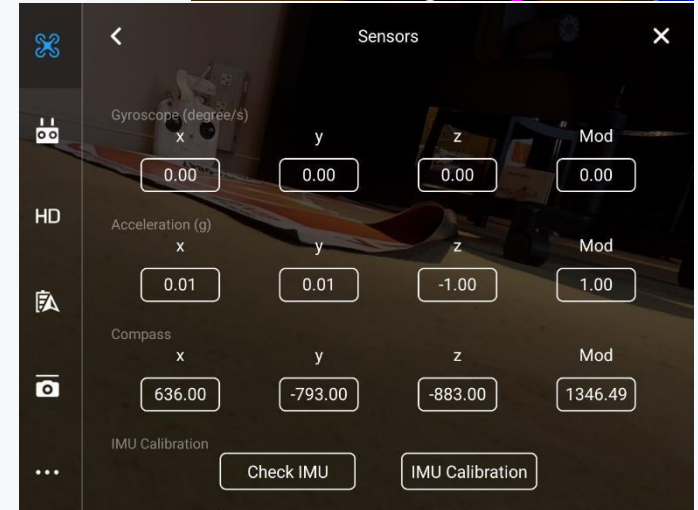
Sensors

HD

Gyroscope (degree/s)

| x | y | z | Mod |
|---|---|---|---|
| 0.00 | 0.00 | 0.00 | 0.00 |

Acceleration (g)

| x | y | z | Mod |
|---|---|---|---|
| 0.01 | 0.01 | -1.00 | 1.00 |

Compass

| x | y | z | Mod |
|---|---|---|---|
| 636.00 | -793.00 | -883.00 | 1346.49 |

IMU Calibration

Check IMU

IMU Calibration